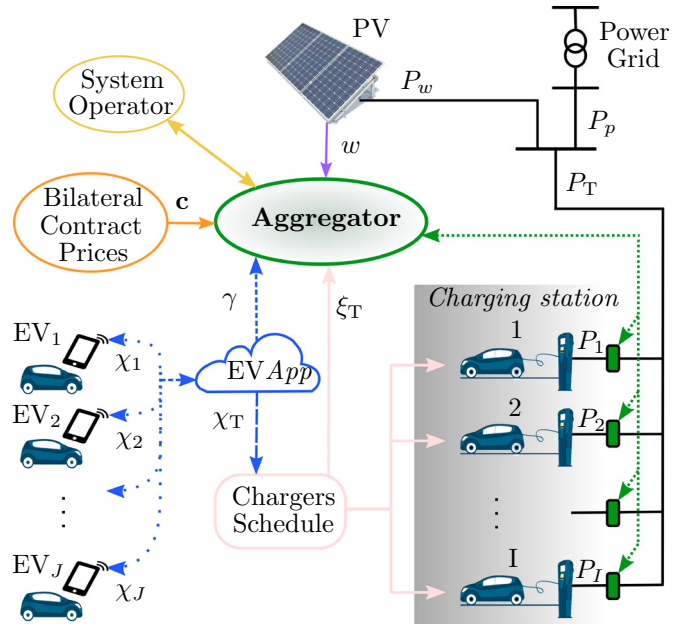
PV

Power Grid

$P_w$

$P_p$

System Operator

$w$

$P_{\mathrm{T}}$

Bilateral Contract Prices

$\mathbf{c}$

Aggregator

$\gamma$

$\xi_{\mathrm{T}}$

Charging station

$\mathrm{EV}_1$

$\chi_1$

EV$App$

1

$P_1$

$\mathrm{EV}_2$

$\chi_2$

$\chi_{\mathrm{T}}$

2

$P_2$

$\vdots$

Chargers Schedule

$\vdots$

$\mathrm{EV}_J$

$\chi_J$

I

$P_I$